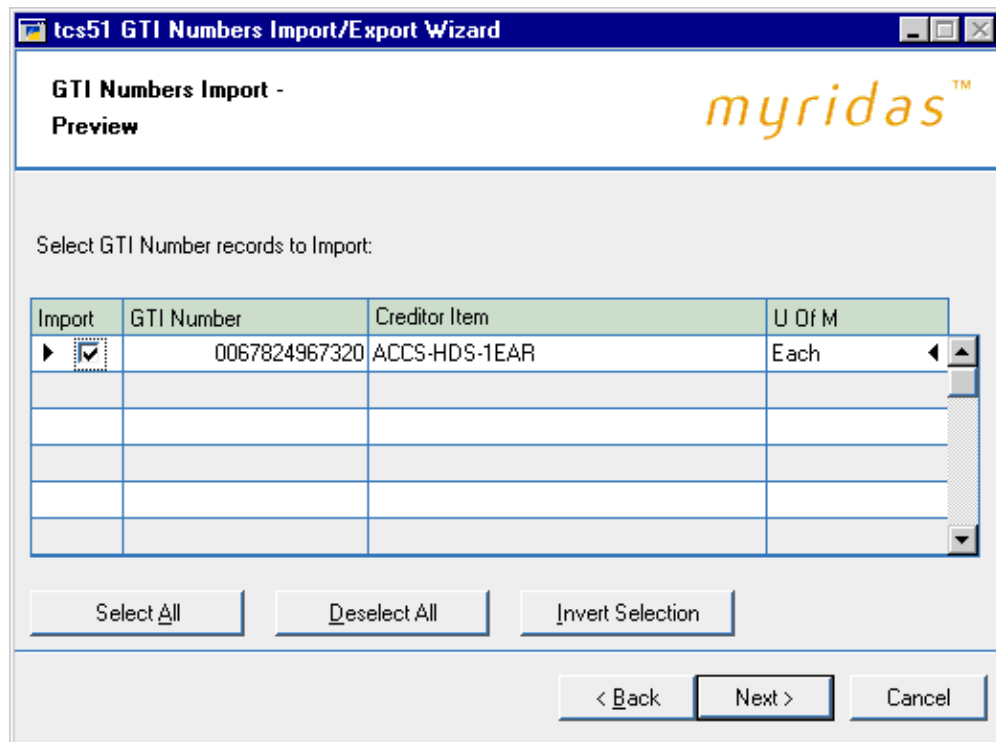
tcs51 GTI Numbers Import/Export Wizard

GTI Numbers Import - Preview

myridas™

Select GTI Number records to Import:

| Import | GTI Number | Creditor Item | U Of M |
|---|---|---|---|
| ☑ | 0067824967320 | ACCS-HDS-1EAR | Each |
| | | | |
| | | | |
| | | | |
| | | | |
| | | | |

Select All | Deselect All | Invert Selection

< Back | Next > | Cancel